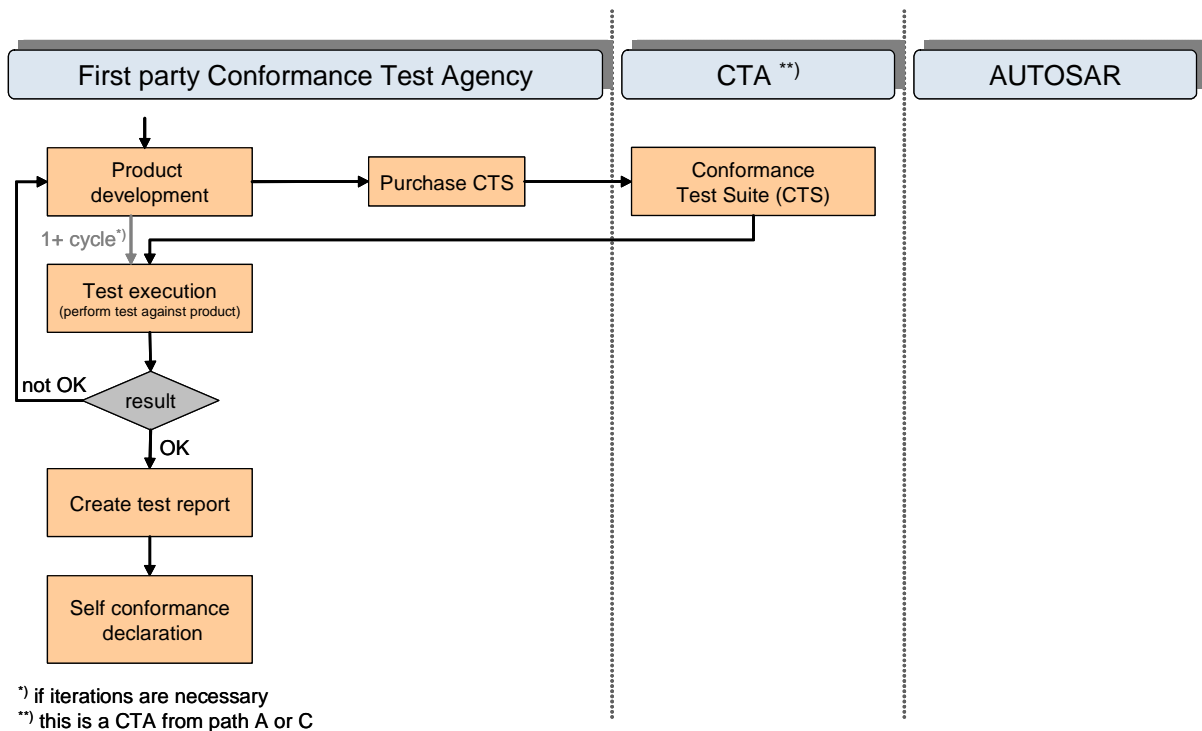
First party Conformance Test Agency

CTA $^{**)}$

AUTOSAR

Product development

Purchase CTS

Conformance Test Suite (CTS)

1+ cycle$^{*)}$

Test execution
(perform test against product)

not OK

result

OK

Create test report

Self conformance declaration

$^{*)}$ if iterations are necessary
$^{**)}$ this is a CTA from path A or C